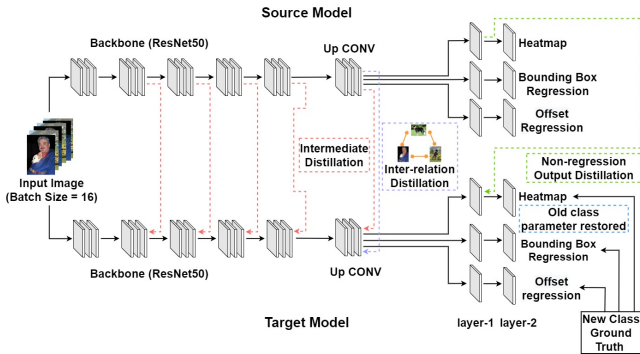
Source Model

Backbone (ResNet50)

Up CONV

Heatmap

Bounding Box Regression

Offset Regression

Input Image (Batch Size = 16)

Intermediate Distillation

Inter-relation Distillation

Non-regression Output Distillation

Heatmap

Old class parameter restored

Bounding Box Regression

Offset regression

Backbone (ResNet50)

Up CONV

Target Model

layer-1 layer-2

New Class Ground Truth